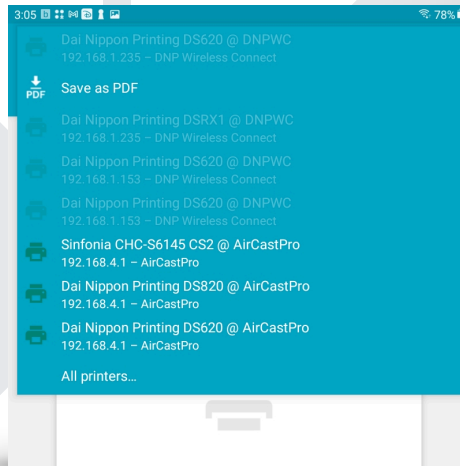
3:05 78%

Dai Nippon Printing DS620 @ DNPWC
192.168.1.235 – DNP Wireless Connect

PDF Save as PDF

Dai Nippon Printing DSRX1 @ DNPWC
192.168.1.235 – DNP Wireless Connect

Dai Nippon Printing DS620 @ DNPWC
192.168.1.153 – DNP Wireless Connect

Dai Nippon Printing DS620 @ DNPWC
192.168.1.153 – DNP Wireless Connect

Sinfonia CHC-S6145 CS2 @ AirCastPro
192.168.4.1 – AirCastPro

Dai Nippon Printing DS820 @ AirCastPro
192.168.4.1 – AirCastPro

Dai Nippon Printing DS620 @ AirCastPro
192.168.4.1 – AirCastPro

All printers...